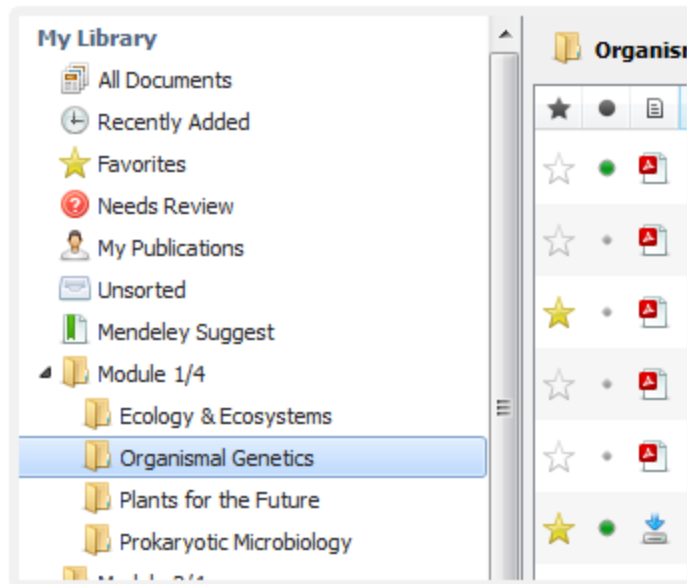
My Library
All Documents
Recently Added
Favorites
Needs Review
My Publications
Unsorted
Mendeley Suggest
Module 1/4
Ecology & Ecosystems
Organismal Genetics
Plants for the Future
Prokaryotic Microbiology
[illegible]

Organis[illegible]